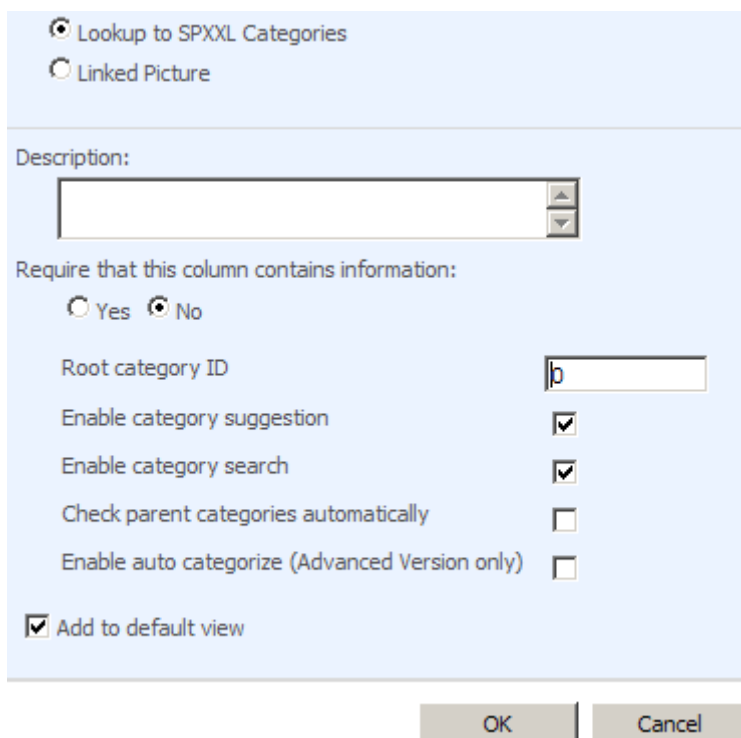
Lookup to SPXXL Categories
Linked Picture

Description:

Require that this column contains information:
Yes No

Root category ID 0
Enable category suggestion
Enable category search
Check parent categories automatically
Enable auto categorize (Advanced Version only)

Add to default view

OK Cancel